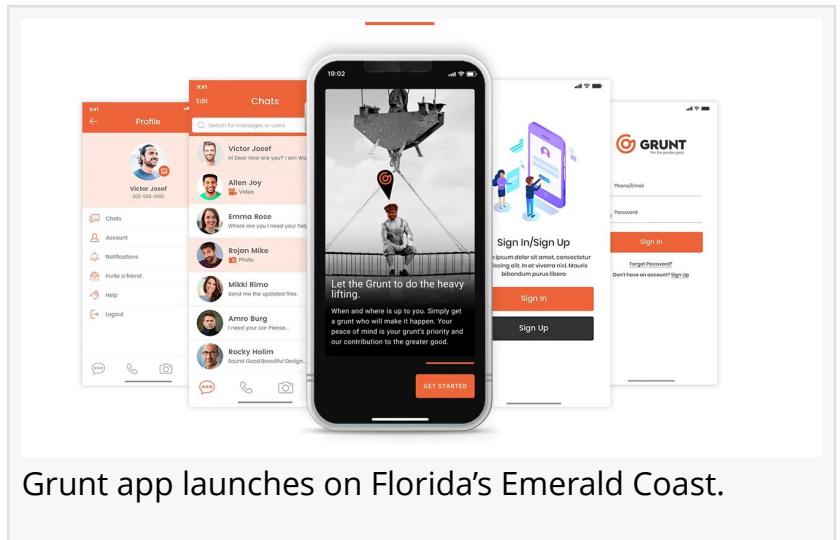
9:41
Profile
Victor Josef
202-555-0100
Chats
Account
Notifications
Invite a friend
Help
Logout

9:41
Edit
Chats
Search for messages or users
Victor Josef
Hi Dear How are you? I am Wo
Allen Joy
Video
Emma Rose
Where are you I need your help
Rojan Mike
Photo
Mikki Rimo
Send me the updated files.
Amro Burg
I need your car Please..
Rocky Holim
Sound Good Beautiful Design..

19:02
Let the Grunt to do the heavy lifting.
When and where is up to you. Simply get a grunt who will make it happen. Your peace of mind is your grunt's priority and our contribution to the greater good.
GET STARTED

Sign In/Sign Up
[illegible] ipsum dolor sit amet, consectetur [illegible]iscing elit. In at viverra nisl. Mauris bibendum purus libero
Sign In
Sign Up

GRUNT
for the greater good
Phone/Email
Password
Sign In
Forget Password?
Don't have an account? Sign Up

Grunt app launches on Florida's Emerald Coast.